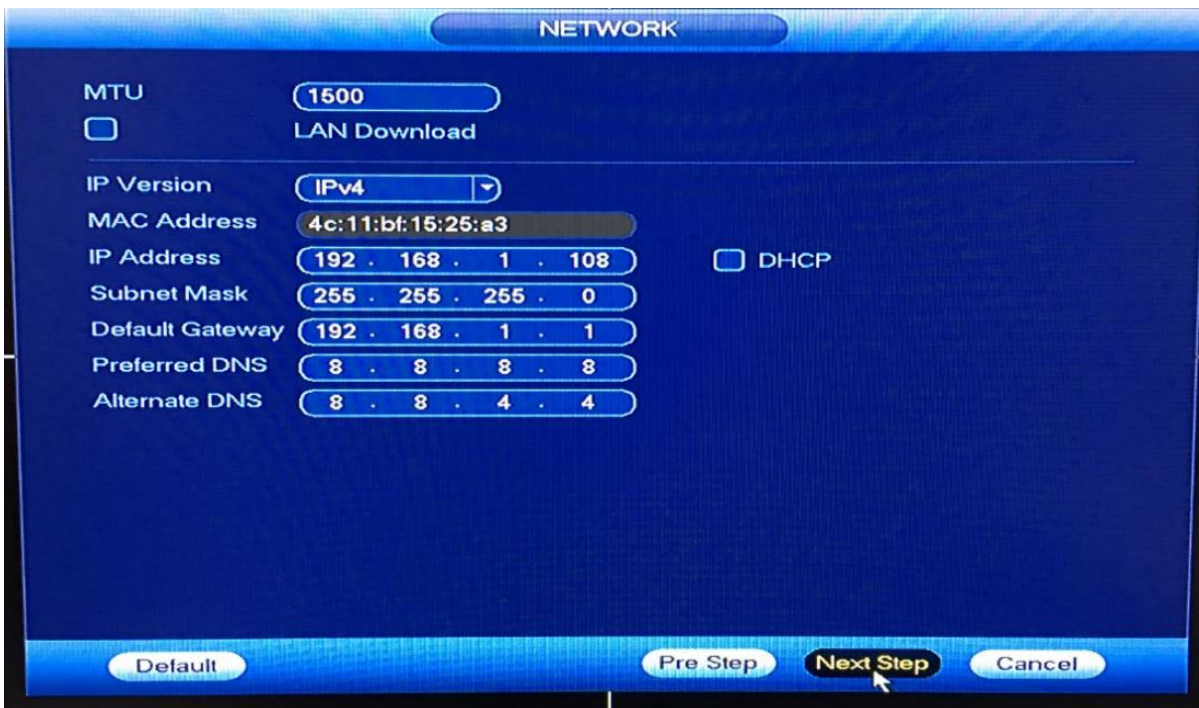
NETWORK

MTU 1500

LAN Download

IP Version IPv4

MAC Address 4c:11:bf:15:25:a3

IP Address 192 . 168 . 1 . 108

DHCP

Subnet Mask 255 . 255 . 255 . 0

Default Gateway 192 . 168 . 1 . 1

Preferred DNS 8 . 8 . 8 . 8

Alternate DNS 8 . 8 . 4 . 4

Default

Pre Step

Next Step

Cancel